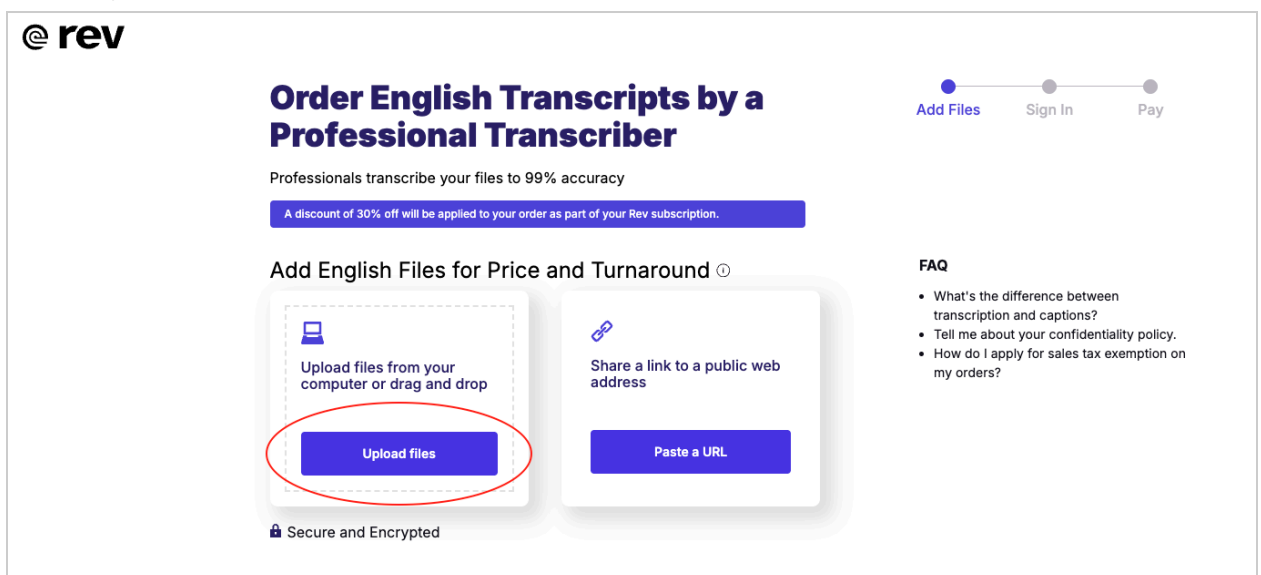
rev

Order English Transcripts by a Professional Transcriber

Add Files Sign In Pay

Professionals transcribe your files to 99% accuracy

A discount of 30% off will be applied to your order as part of your Rev subscription.

Add English Files for Price and Turnaround ⓘ

Upload files from your computer or drag and drop

Upload files

Share a link to a public web address

Paste a URL

Secure and Encrypted

FAQ

- What's the difference between transcription and captions?
- Tell me about your confidentiality policy.
- How do I apply for sales tax exemption on my orders?